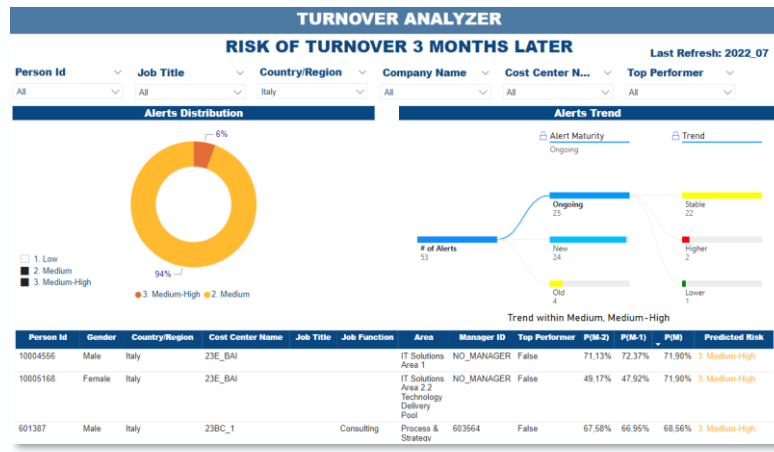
TURNOVER ANALYZER

RISK OF TURNOVER 3 MONTHS LATER

Last Refresh: 2022_07

Person Id
All

Job Title
All

Country/Region
Italy

Company Name
All

Cost Center N...
All

Top Performer
All

Alerts Distribution

6%

94%

1. Low
2. Medium
3. Medium-High

3. Medium-High 2. Medium

Alerts Trend

Alert Maturity
Ongoing

Trend

# of Alerts
53

Ongoing
25

New
24

Old
4

Stable
22

Higher
2

Lower
1

Trend within Medium, Medium-High

| Person Id | Gender | Country/Region | Cost Center Name | Job Title | Job Function | Area | Manager ID | Top Performer | P(M-2) | P(M-1) | P(M) | Predicted Risk |
|---|---|---|---|---|---|---|---|---|---|---|---|---|
| 10004556 | Male | Italy | 23E_BAI | | | IT Solutions Area 1 | NO_MANAGER | False | 71,13% | 72,37% | 71,90% | 3. Medium-High |
| 10005168 | Female | Italy | 23E_BAI | | | IT Solutions Area 2.2 Technology Delivery Pool | NO_MANAGER | False | 49,17% | 47,92% | 71,90% | 3. Medium-High |
| 601387 | Male | Italy | 23BC_1 | | Consulting | Process & Strategy | 603564 | False | 67,58% | 66,95% | 68,56% | 3. Medium-High |